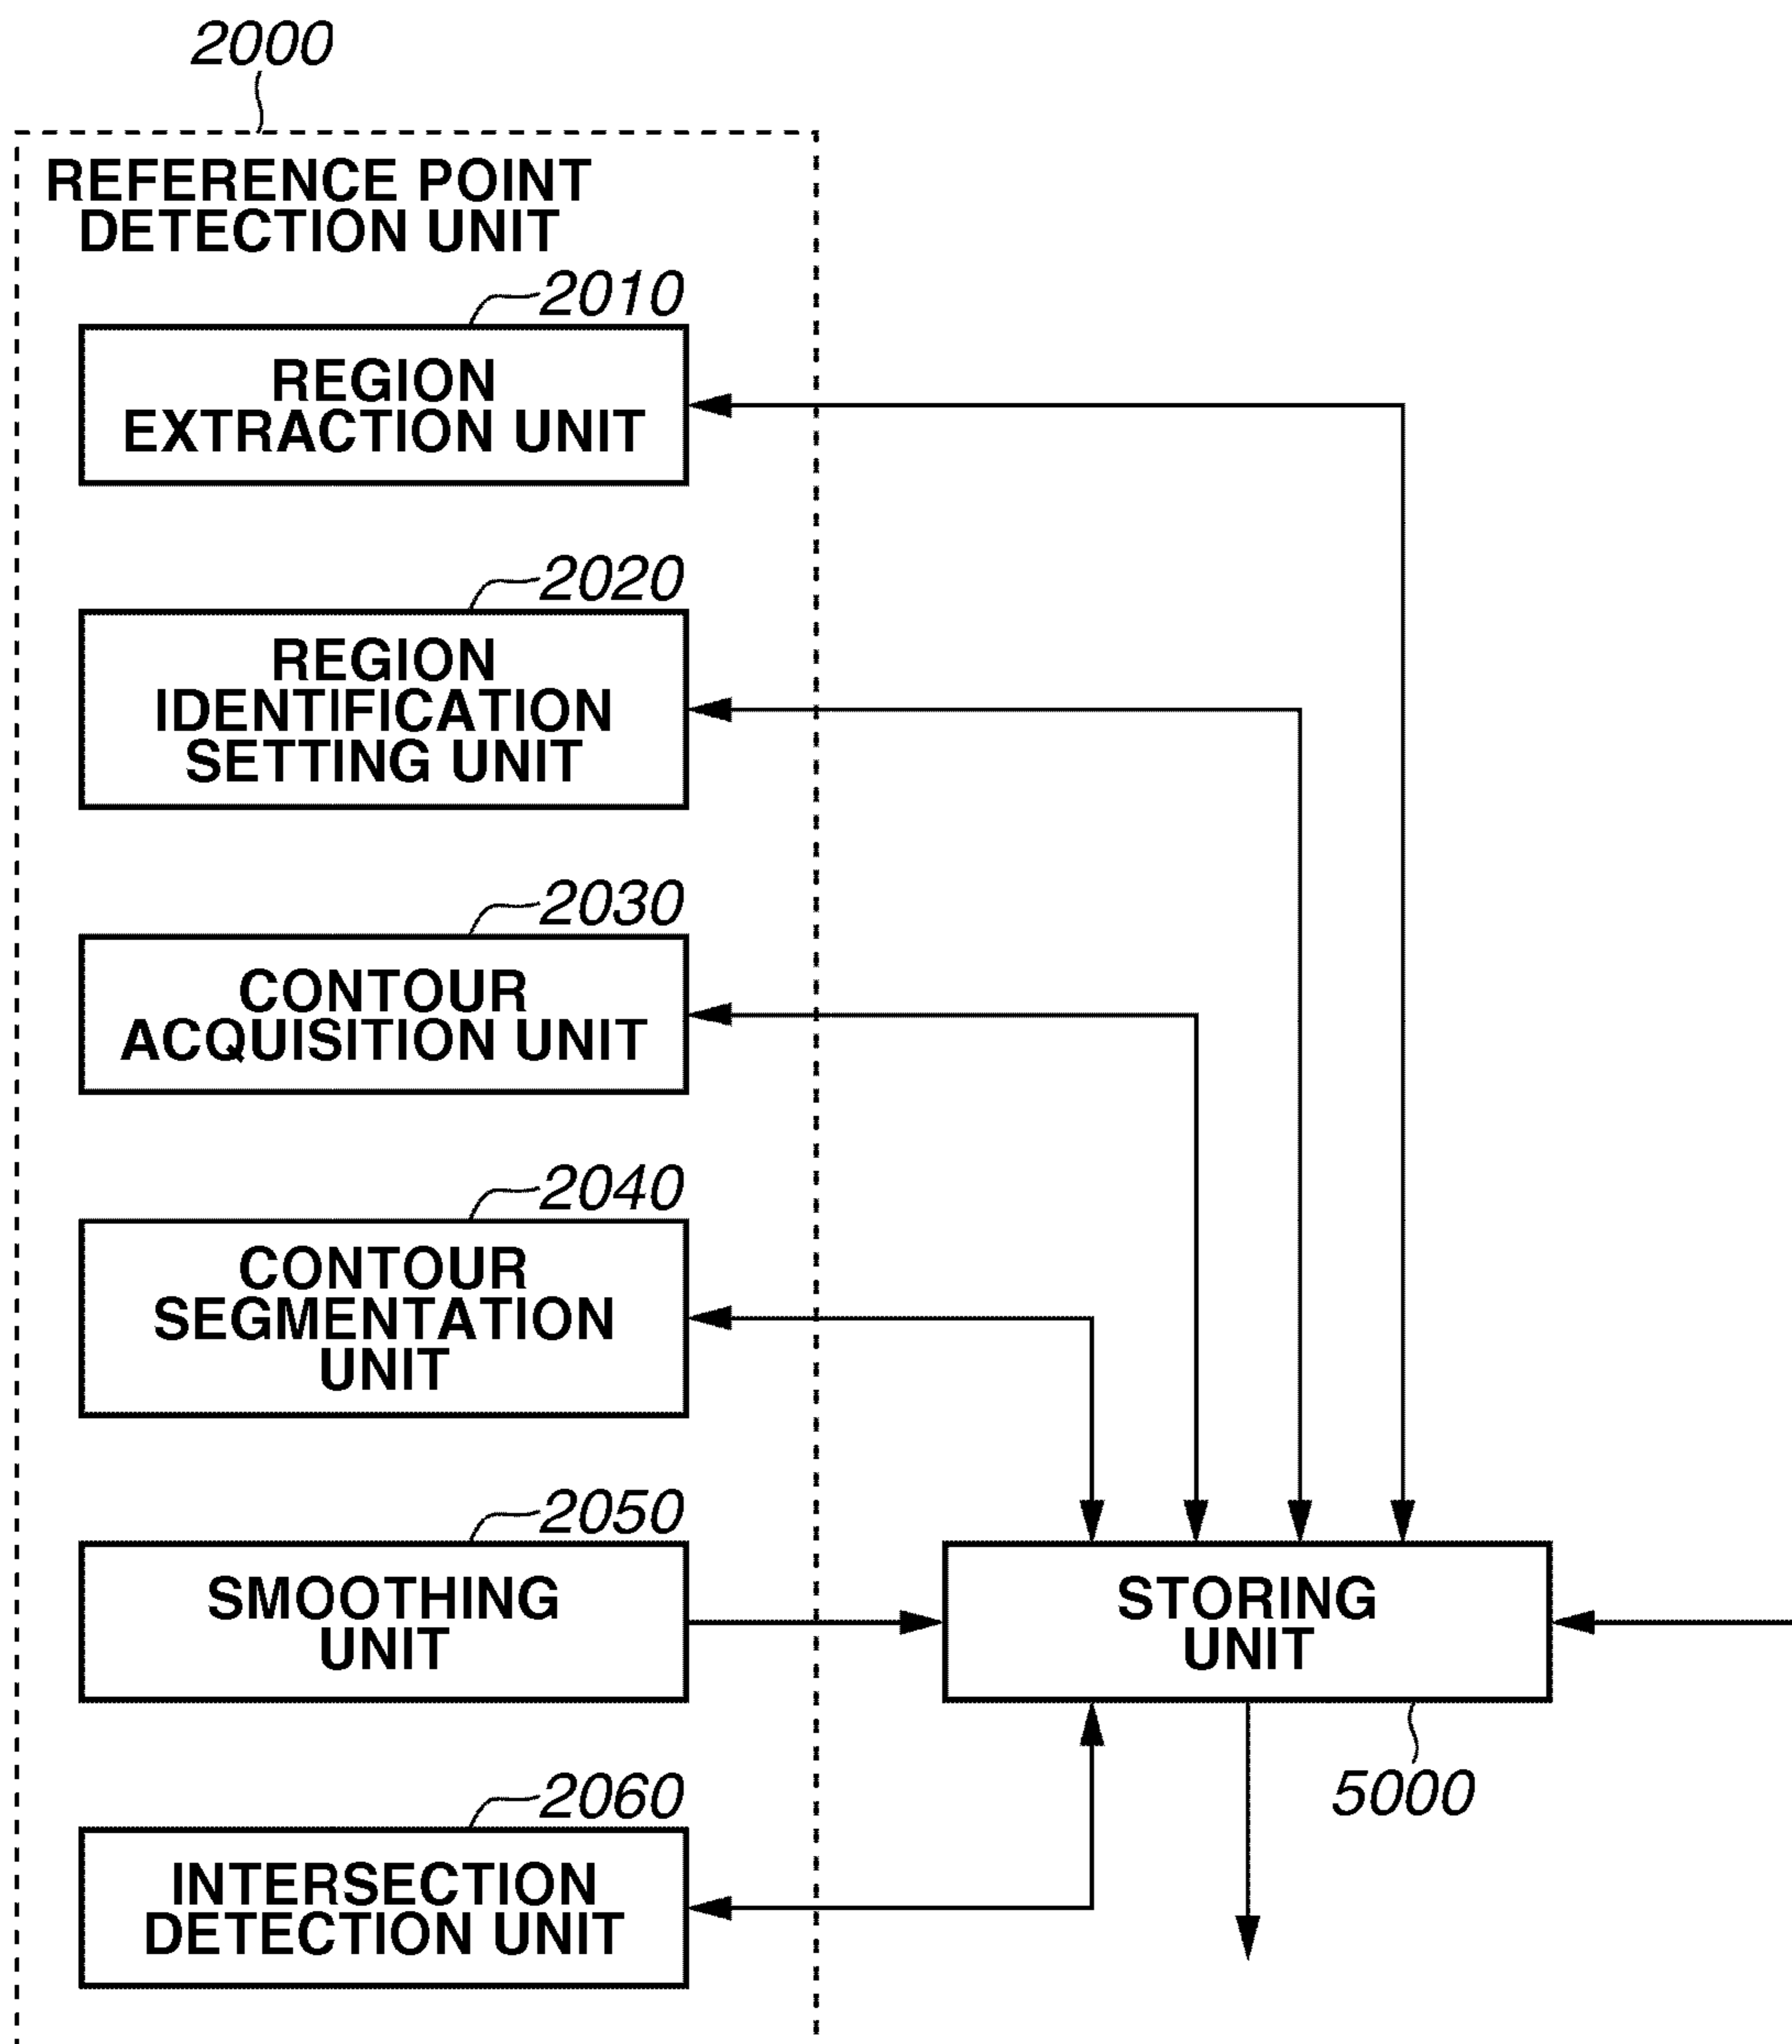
2000

REFERENCE POINT DETECTION UNIT

2010

REGION EXTRACTION UNIT

2020

REGION IDENTIFICATION SETTING UNIT

2030

CONTOUR ACQUISITION UNIT

2040

CONTOUR SEGMENTATION UNIT

2050

SMOOTHING UNIT

STORING UNIT

5000

2060

INTERSECTION DETECTION UNIT